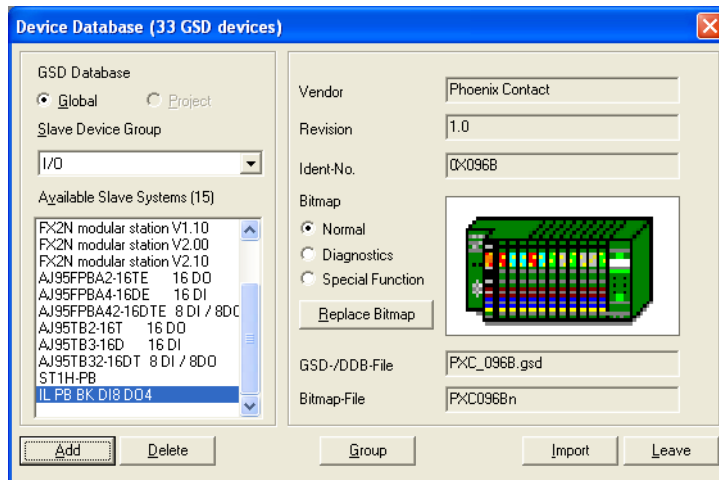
Device Database (33 GSD devices)

GSD Database

Global

Project

Slave Device Group

I/O

Available Slave Systems (15)

FX2N modular station V1.10
FX2N modular station V2.00
FX2N modular station V2.10
AJ95FPBA2-16TE 16 DO
AJ95FPBA4-16DE 16 DI
AJ95FPBA42-16DTE 8 DI / 8DC
AJ95TB2-16T 16 DO
AJ95TB3-16D 16 DI
AJ95TB32-16DT 8 DI / 8DO
ST1H-PB
IL PB BK DI8 DO4

Vendor | Phoenix Contact

Revision | 1.0

Ident-No. | 0X096B

Bitmap

Normal

Diagnostics

Special Function

Replace Bitmap

GSD-/DDB-File | PXC_096B.gsd

Bitmap-File | PXC096Bn

Add

Delete

Group

Import

Leave